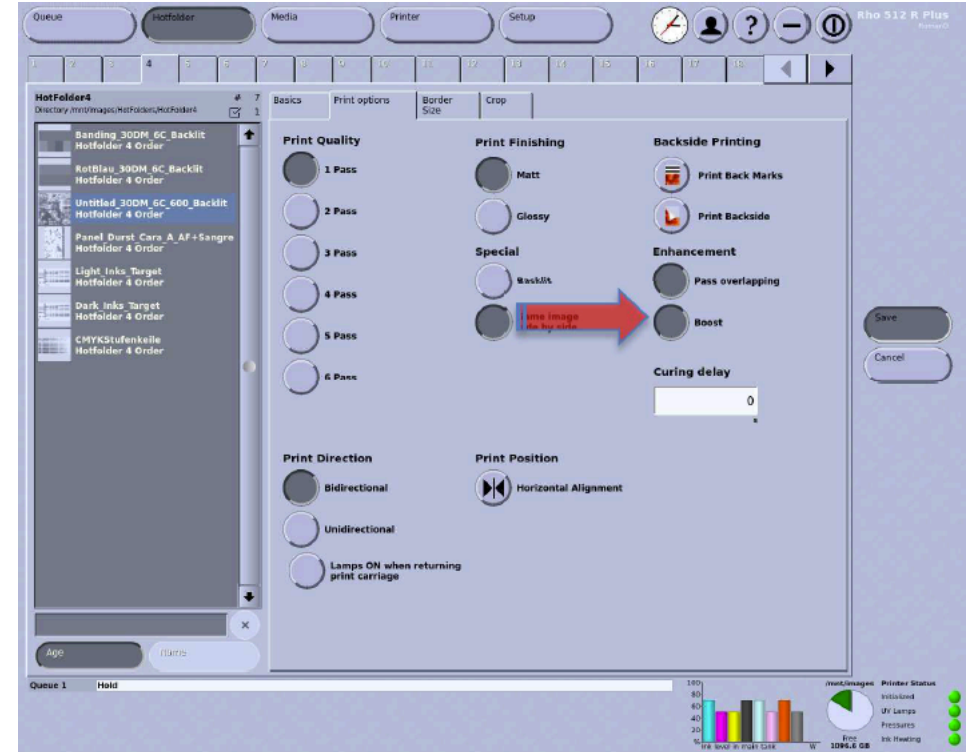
Queue
Hotfolder
Media
Printer
Setup
Rho 512 R Plus

1 2 3 4 5 6 7 8 9 10 11 12 13 14 15 16 17 18

HotFolder4
Directory /mnt/images/HotFolders/HotFolder4
# 7
1

Banding_30DM_6C_Backlit
Hotfolder 4 Order
RotBlau_30DM_6C_Backlit
Hotfolder 4 Order
Untitled_30DM_6C_600_Backlit
Hotfolder 4 Order
Panel Durst Cara_A_AF+Sangre
Hotfolder 4 Order
Light_Inks_Target
Hotfolder 4 Order
Dark_Inks_Target
Hotfolder 4 Order
CMYKStufenkeile
Hotfolder 4 Order

Age
Name

Basics
Print options
Border Size
Crop

Print Quality
1 Pass
2 Pass
3 Pass
4 Pass
5 Pass
6 Pass

Print Finishing
Matt
Glossy

Special
Backlit
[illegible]ame image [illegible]ide by side

Backside Printing
Print Back Marks
Print Backside

Enhancement
Pass overlapping
Boost

Curing delay
0

Print Direction
Bidirectional
Unidirectional
Lamps ON when returning print carriage

Print Position
Horizontal Alignment

Save
Cancel

Queue 1
Hold

100
80
60
40
20
%
Ink level in main tank
W

/mnt/images
Free
1096.6 GB

Printer Status
Initialized
UV Lamps
Pressures
Ink Heating